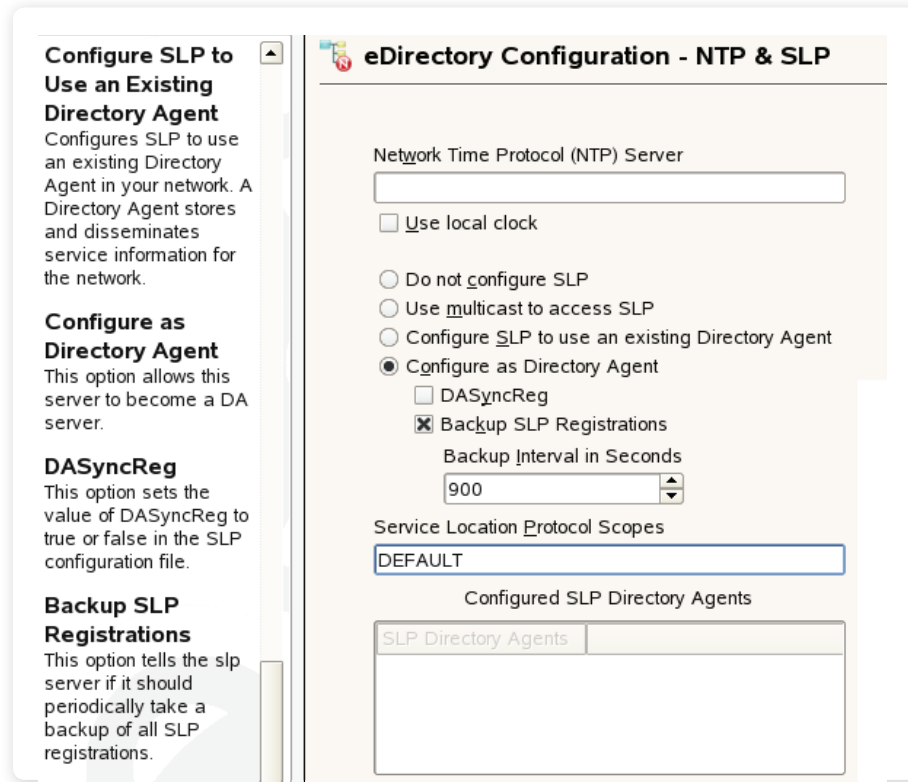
Configure SLP to Use an Existing Directory Agent
Configures SLP to use an existing Directory Agent in your network. A Directory Agent stores and disseminates service information for the network.

Configure as Directory Agent
This option allows this server to become a DA server.

DASyncReg
This option sets the value of DASyncReg to true or false in the SLP configuration file.

Backup SLP Registrations
This option tells the slp server if it should periodically take a backup of all SLP registrations.

eDirectory Configuration - NTP & SLP

Network Time Protocol (NTP) Server

Use local clock

Do not configure SLP
Use multicast to access SLP
Configure SLP to use an existing Directory Agent
Configure as Directory Agent
DASyncReg
Backup SLP Registrations
Backup Interval in Seconds
900
Service Location Protocol Scopes
DEFAULT
Configured SLP Directory Agents

| SLP Directory Agents | |
|---|---|